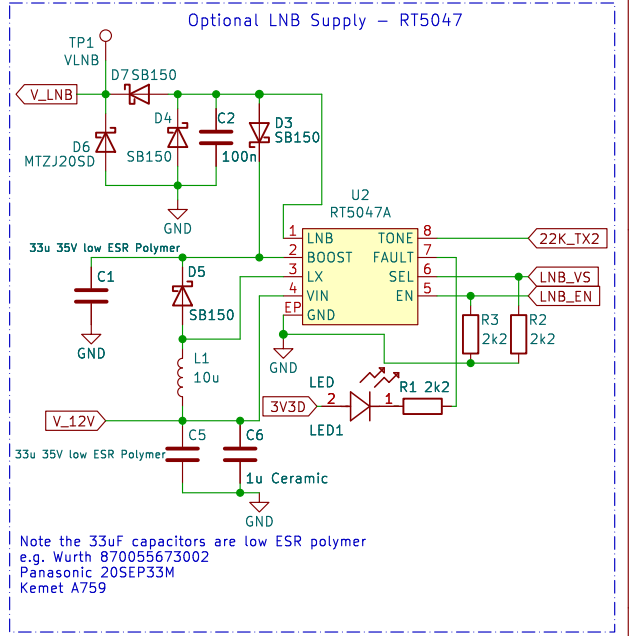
Optional LNB Supply – RT5047

TP1
VLNB

V_LNB

D7SB150

D4

C2

D3
SB150

D6
MTZJ20SD

SB150

100n

GND

U2
RT5047A

1 LNB
2 BOOST
3 LX
4 VIN
EP GND

TONE 8
FAULT 7
SEL 6
EN 5

22K_TX2

LNB_VS
LNB_EN

33u 35V low ESR Polymer

C1

GND

D5

SB150

R3
2k2

R2
2k2

GND

L1
10u

LED

3V3D

2

1

R1 2k2

LED1

V_12V

C5

C6

33u 35V low ESR Polymer

1u Ceramic

GND

Note the 33uF capacitors are low ESR polymer
e.g. Wurth 870055673002
Panasonic 20SEP33M
Kemet A759